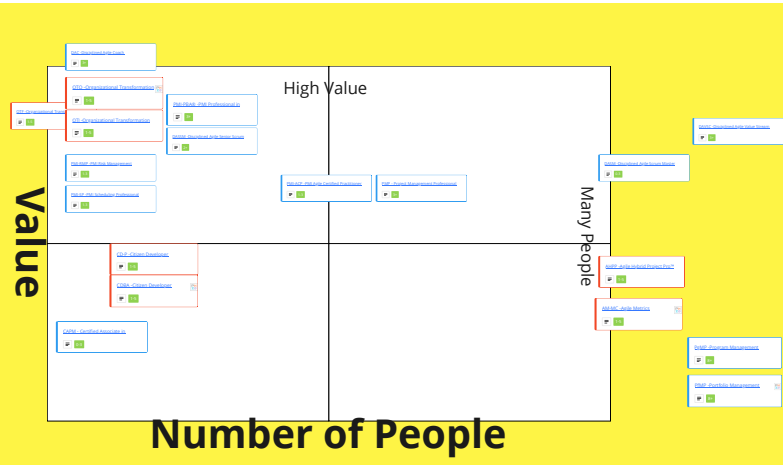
DAC -Disciplined Agile Coach

OTD - Organizational Transformation

OT - Organizational Transf

OTF - Organizational Transformation

PMI-PBA® - PMI Professional in

DASSM - Disciplined Agile Senior Scrum

PMI-RMP - PMI Risk Management

PMI-SP - PMI Scheduling Professional

PMI-ACP - PMI Agile Certified Practitioner

PMP - Project Management Professional

High Value

DAVSC - Disciplined Agile Value Stream

DASM - Disciplined Agile Scrum Master

Value

Many People

CDLP - Citizen Developer

CDBA - Citizen Developer

PMI-HP - Agile Hybrid Project Pro

AM-MC - Agile Metrics

CAPM - Certified Associate in

PgMP - Program Management

PfMP - Portfolio Management

Number of People